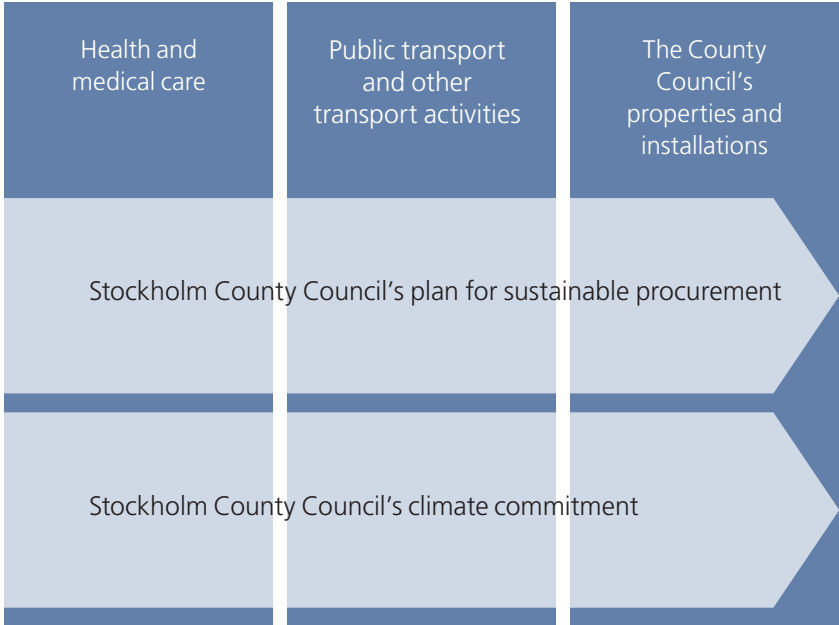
Health and medical care

Public transport and other transport activities

The County Council's properties and installations

Stockholm County Council's plan for sustainable procurement

Stockholm County Council's climate commitment